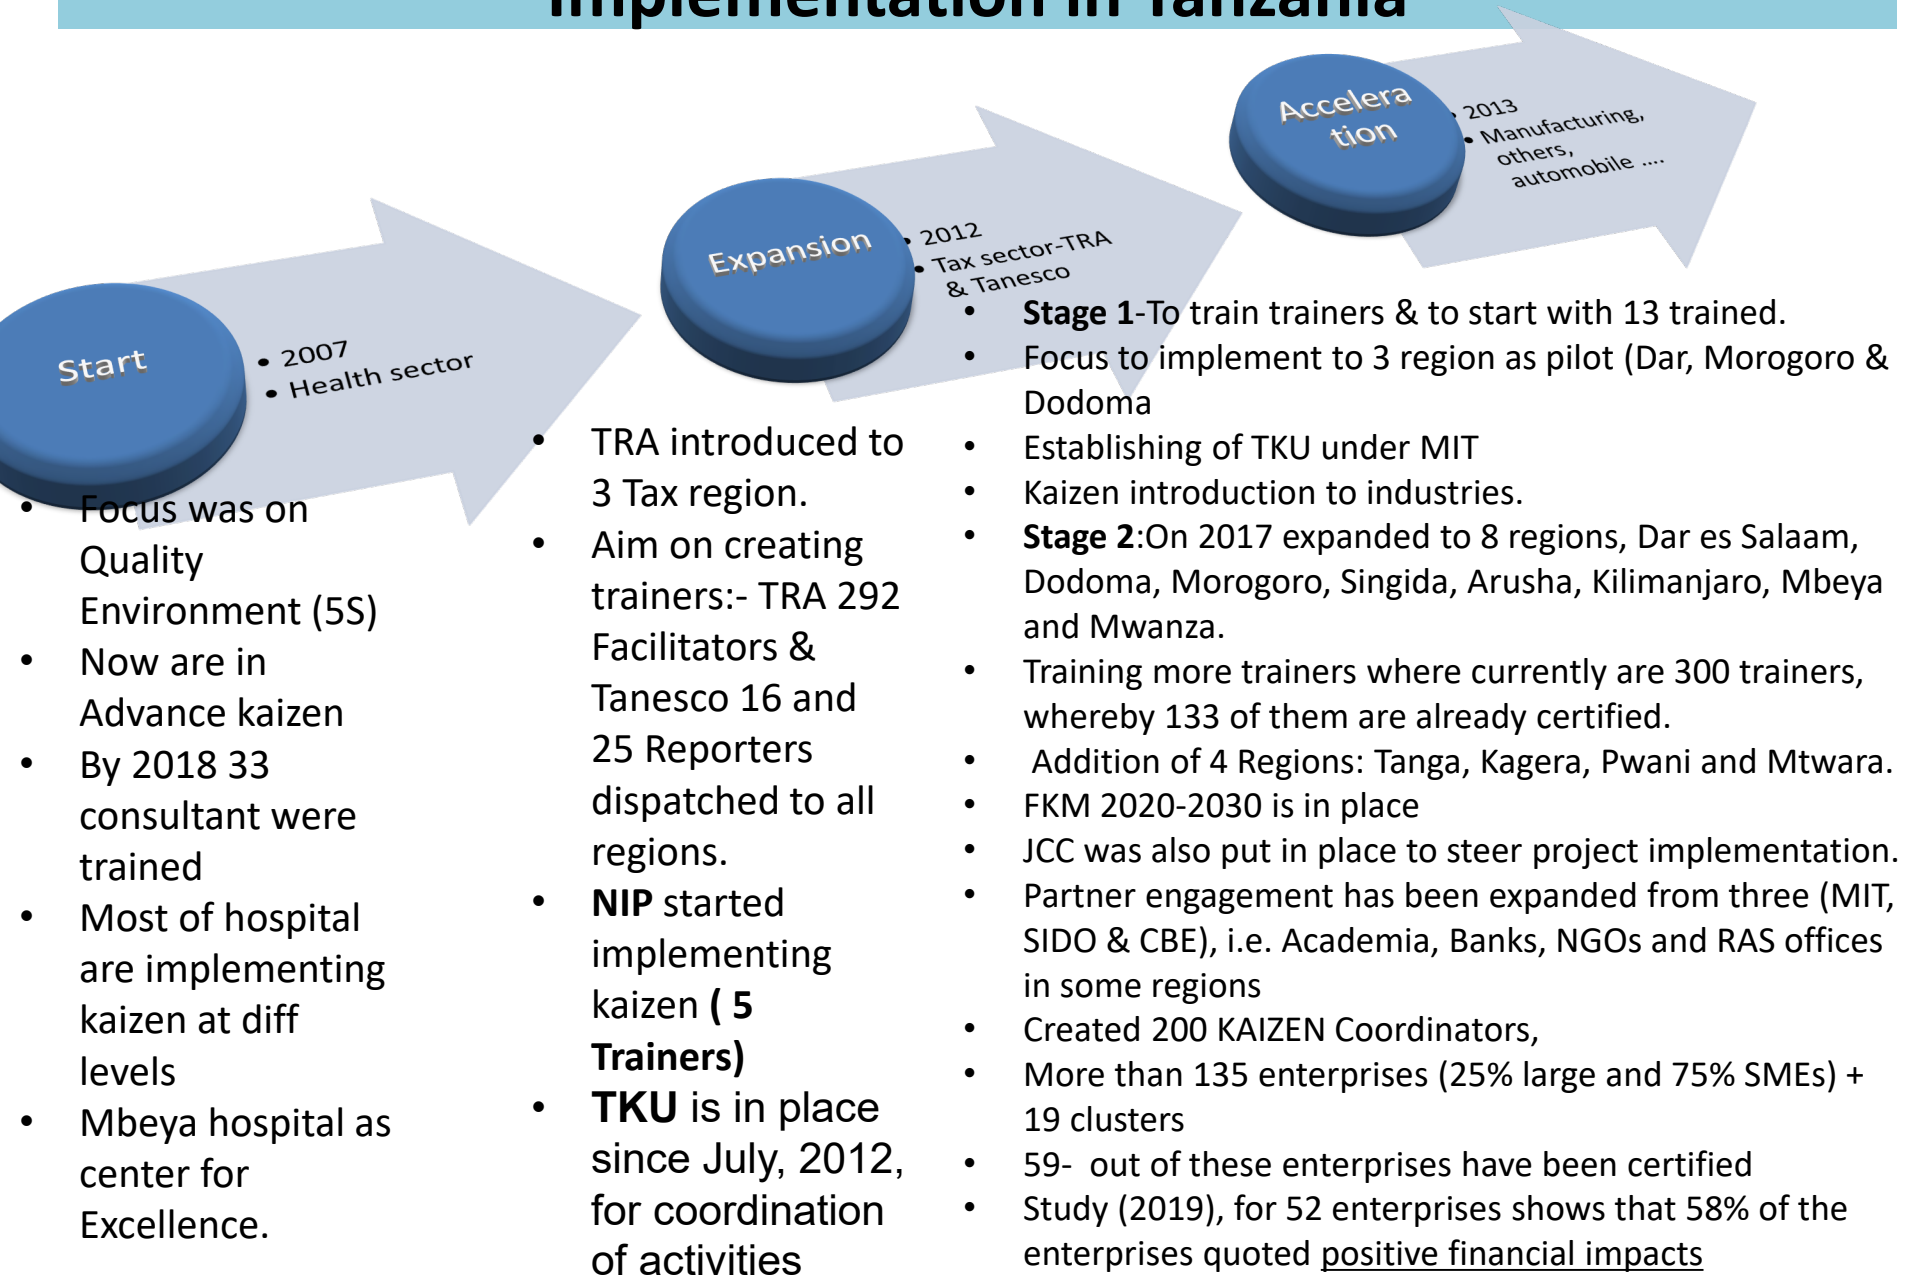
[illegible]

Start
• 2007
• Health sector

Expansion
• 2012
• Tax sector-TRA & Tanesco

Accelera tion
• 2013
• Manufacturing, others, automobile ....

• Focus was on Quality Environment (5S)
• Now are in Advance kaizen
• By 2018 33 consultant were trained
• Most of hospital are implementing kaizen at diff levels
• Mbeya hospital as center for Excellence.

• TRA introduced to 3 Tax region.
• Aim on creating trainers:- TRA 292 Facilitators & Tanesco 16 and 25 Reporters dispatched to all regions.
• **NIP** started implementing kaizen **( 5 Trainers)**
• **TKU** is in place since July, 2012, for coordination of activities

• **Stage 1**-To train trainers & to start with 13 trained.
• Focus to implement to 3 region as pilot (Dar, Morogoro & Dodoma
• Establishing of TKU under MIT
• Kaizen introduction to industries.
• **Stage 2**:On 2017 expanded to 8 regions, Dar es Salaam, Dodoma, Morogoro, Singida, Arusha, Kilimanjaro, Mbeya and Mwanza.
• Training more trainers where currently are 300 trainers, whereby 133 of them are already certified.
• Addition of 4 Regions: Tanga, Kagera, Pwani and Mtwara.
• FKM 2020-2030 is in place
• JCC was also put in place to steer project implementation.
• Partner engagement has been expanded from three (MIT, SIDO & CBE), i.e. Academia, Banks, NGOs and RAS offices in some regions
• Created 200 KAIZEN Coordinators,
• More than 135 enterprises (25% large and 75% SMEs) + 19 clusters
• 59- out of these enterprises have been certified
• Study (2019), for 52 enterprises shows that 58% of the enterprises quoted positive financial impacts